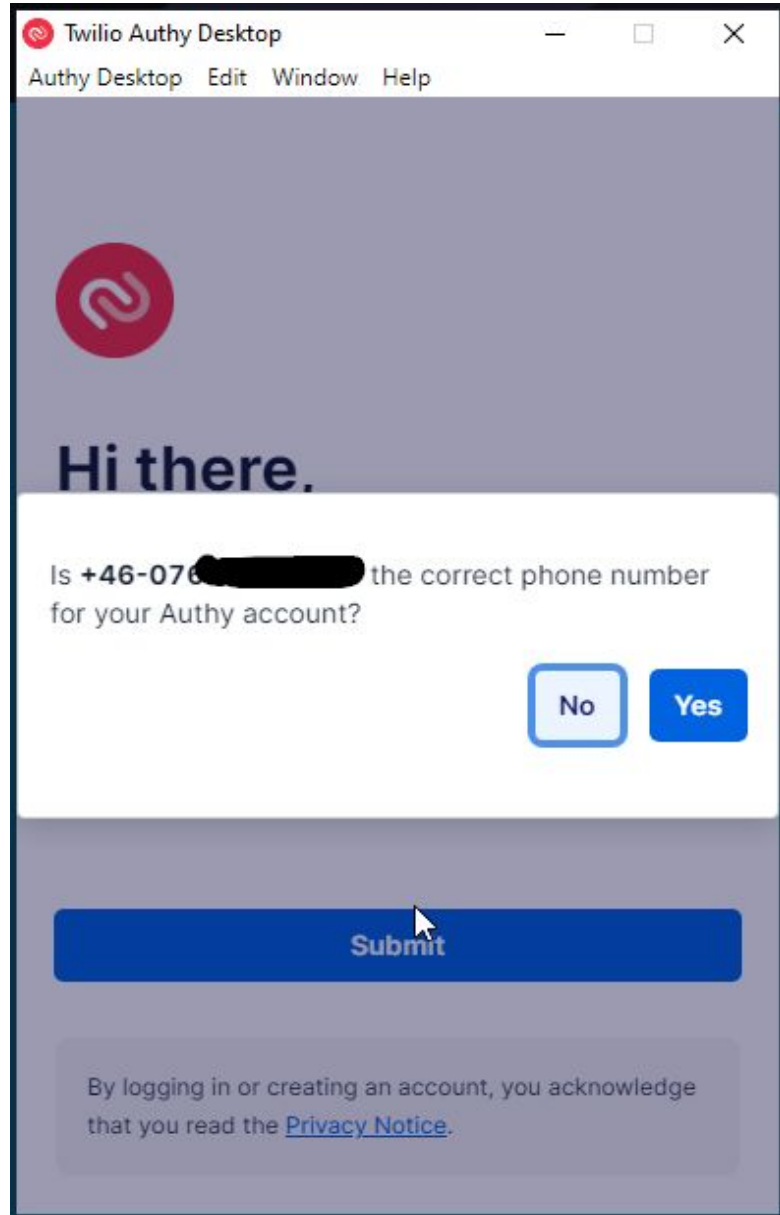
Twilio Authy Desktop

Authy Desktop Edit Window Help

Hi there,

Is **+46-076**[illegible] the correct phone number for your Authy account?

No Yes

Submit

By logging in or creating an account, you acknowledge that you read the Privacy Notice.